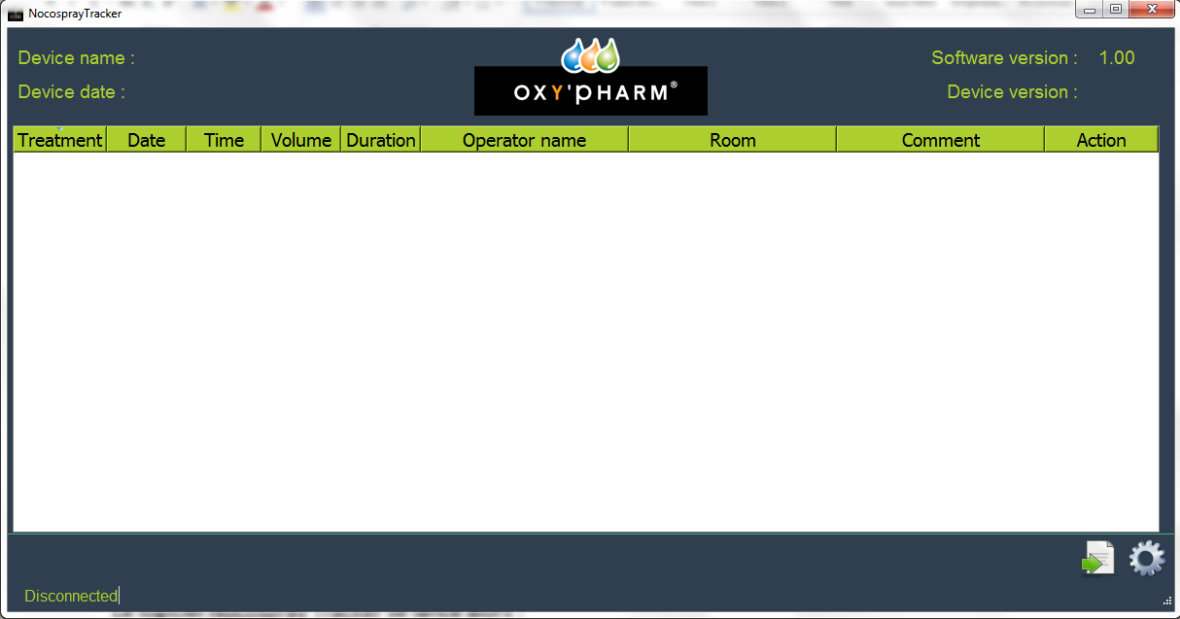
NocosprayTracker

Device name :

Device date :

OXY'PHARM®

Software version : 1.00

Device version :

| Treatment | Date | Time | Volume | Duration | Operator name | Room | Comment | Action |
|---|---|---|---|---|---|---|---|---|

Disconnected